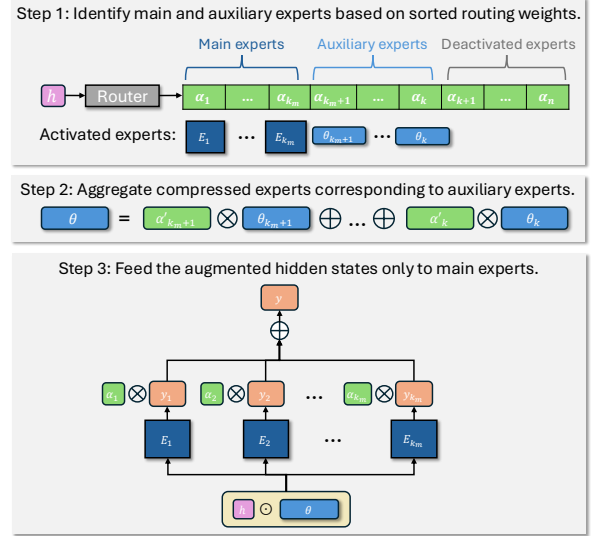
Step 1: Identify main and auxiliary experts based on sorted routing weights.

Main experts

Auxiliary experts

Deactivated experts

$h$

Router

$\alpha_1$ ... $\alpha_{k_m}$ $\alpha_{k_m+1}$ ... $\alpha_k$ $\alpha_{k+1}$ ... $\alpha_n$

Activated experts: $E_1$ ... $E_{k_m}$ $\theta_{k_m+1}$ ... $\theta_k$

Step 2: Aggregate compressed experts corresponding to auxiliary experts.

$\theta$ = $\alpha'_{k_m+1}$ $\otimes$ $\theta_{k_m+1}$ $\oplus$ ... $\oplus$ $\alpha'_k$ $\otimes$ $\theta_k$

Step 3: Feed the augmented hidden states only to main experts.

$y$

$\oplus$

$\alpha_1$ $\otimes$ $y_1$ $\alpha_2$ $\otimes$ $y_2$ ... $\alpha_{k_m}$ $\otimes$ $y_{k_m}$

$E_1$ $E_2$ ... $E_{k_m}$

$h$ $\odot$ $\theta$